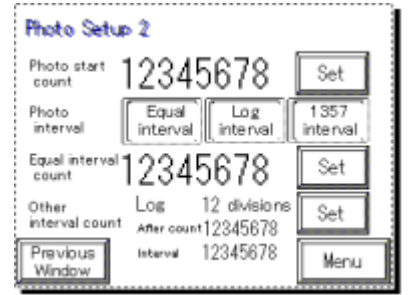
Photo Setup 2

Photo start count 12345678 Set

Photo interval Equal interval Log interval 1357 interval

Equal interval count 12345678 Set

Other interval count Log 12 divisions Set

After count 12345678

Interval 12345678

Previous Window

Menu